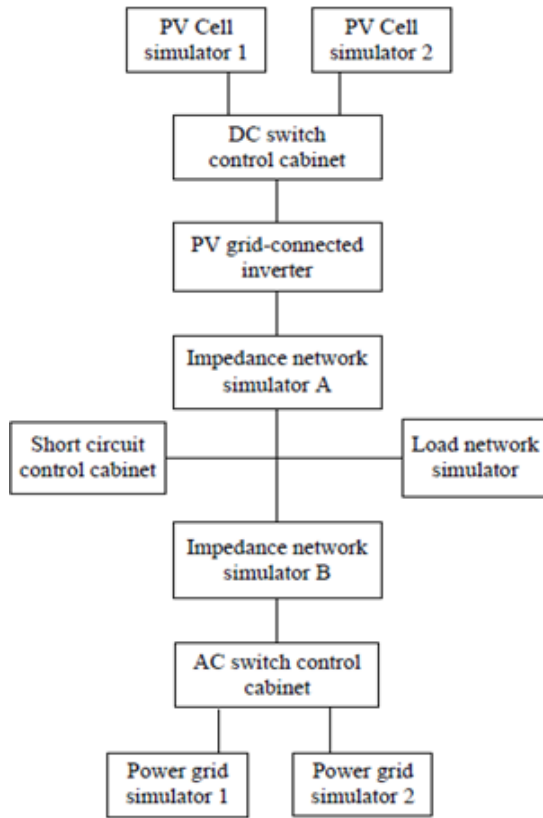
PV Cell simulator 1

PV Cell simulator 2

DC switch control cabinet

PV grid-connected inverter

Impedance network simulator A

Short circuit control cabinet

Load network simulator

Impedance network simulator B

AC switch control cabinet

Power grid simulator 1

Power grid simulator 2